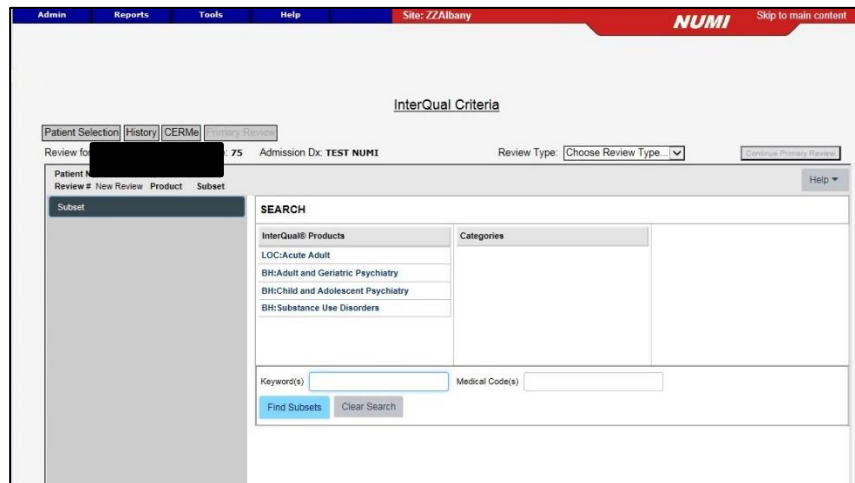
Admin Reports Tools Help Site: ZZAlbany NUMI Skip to main content

InterQual Criteria

Patient Selection History CERMe Primary Review

Review fo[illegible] : 75 Admission Dx: TEST NUMI Review Type: Choose Review Type... Continue Primary Review

Patient N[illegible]
Review # New Review Product Subset

Help ▾

Subset

SEARCH

| InterQual® Products | Categories |
|---|---|
| LOC:Acute Adult | |
| BH:Adult and Geriatric Psychiatry | |
| BH:Child and Adolescent Psychiatry | |
| BH:Substance Use Disorders | |

Keyword(s) Medical Code(s)

Find Subsets Clear Search